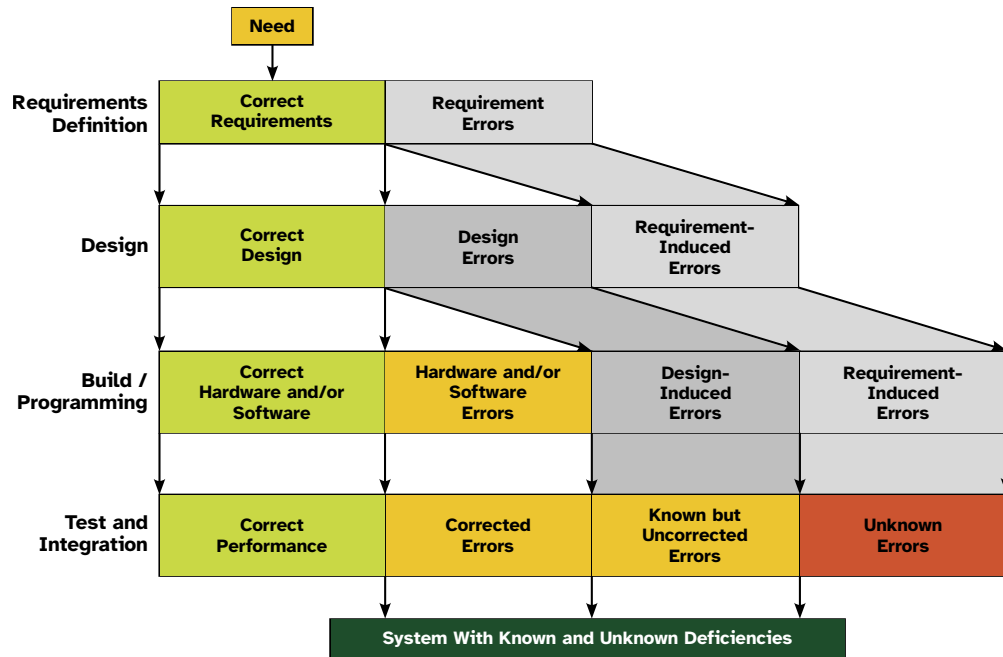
Need

Requirements Definition

Correct Requirements

Requirement Errors

Design

Correct Design

Design Errors

Requirement-Induced Errors

Build / Programming

Correct Hardware and/or Software

Hardware and/or Software Errors

Design-Induced Errors

Requirement-Induced Errors

Test and Integration

Correct Performance

Corrected Errors

Known but Uncorrected Errors

Unknown Errors

System With Known and Unknown Deficiencies